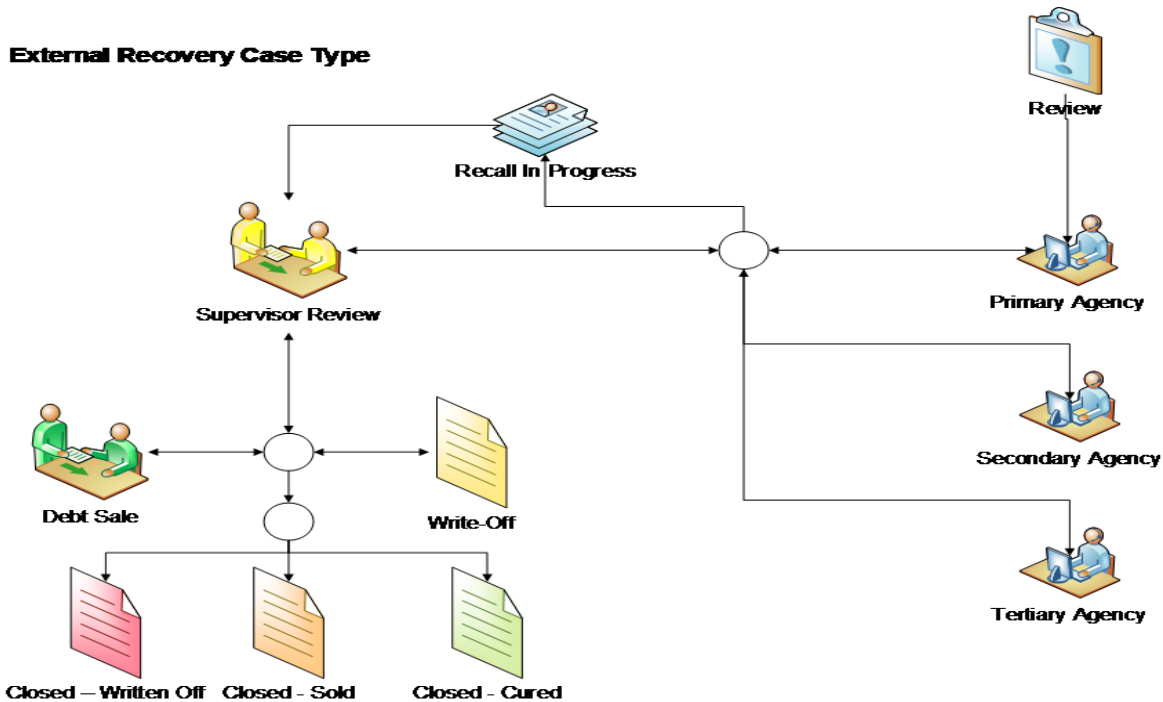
External Recovery Case Type

Review

Recall In Progress

Supervisor Review

Primary Agency

Secondary Agency

Debt Sale

Write-Off

Tertiary Agency

Closed – Written Off

Closed - Sold

Closed - Cured